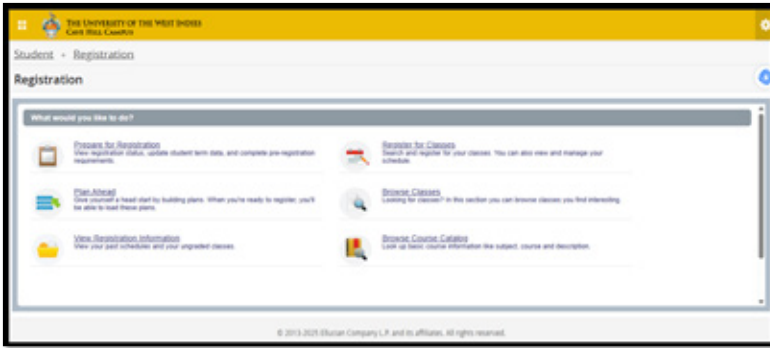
THE UNIVERSITY OF THE WEST INDIES
CAVE HILL CAMPUS

Student • Registration

Registration

What would you like to do?

Prepare for Registration
View registration status, update student term data, and complete pre-registration requirements.

Register for Classes
Search and register for your classes. You can also view and manage your schedule.

Plan Ahead
Give yourself a head start by building plans. When you're ready to register, you'll be able to load these plans.

Browse Classes
Looking for classes? In this section you can browse classes you find interesting.

View Registration Information
View your past schedules and your ungraded classes.

Browse Course Catalog
Look up basic course information like subject, course and description.

© 2013-2025 Ellucian Company L.P. and its affiliates. All rights reserved.